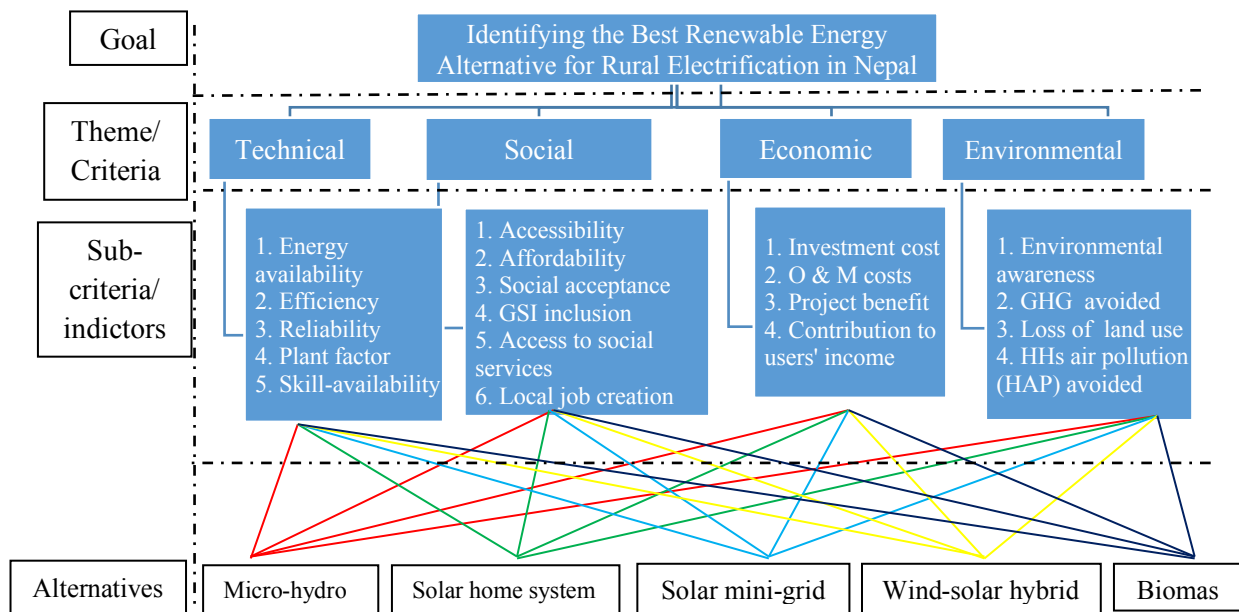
Goal

Identifying the Best Renewable Energy Alternative for Rural Electrification in Nepal

Theme/ Criteria

Technical

Social

Economic

Environmental

Sub-criteria/ indictors

1. Energy availability
2. Efficiency
3. Reliability
4. Plant factor
5. Skill-availability

1. Accessibility
2. Affordability
3. Social acceptance
4. GSI inclusion
5. Access to social services
6. Local job creation

1. Investment cost
2. O & M costs
3. Project benefit
4. Contribution to users' income

1. Environmental awareness
2. GHG avoided
3. Loss of land use
4. HHs air pollution (HAP) avoided

Alternatives

Micro-hydro

Solar home system

Solar mini-grid

Wind-solar hybrid

Biomas